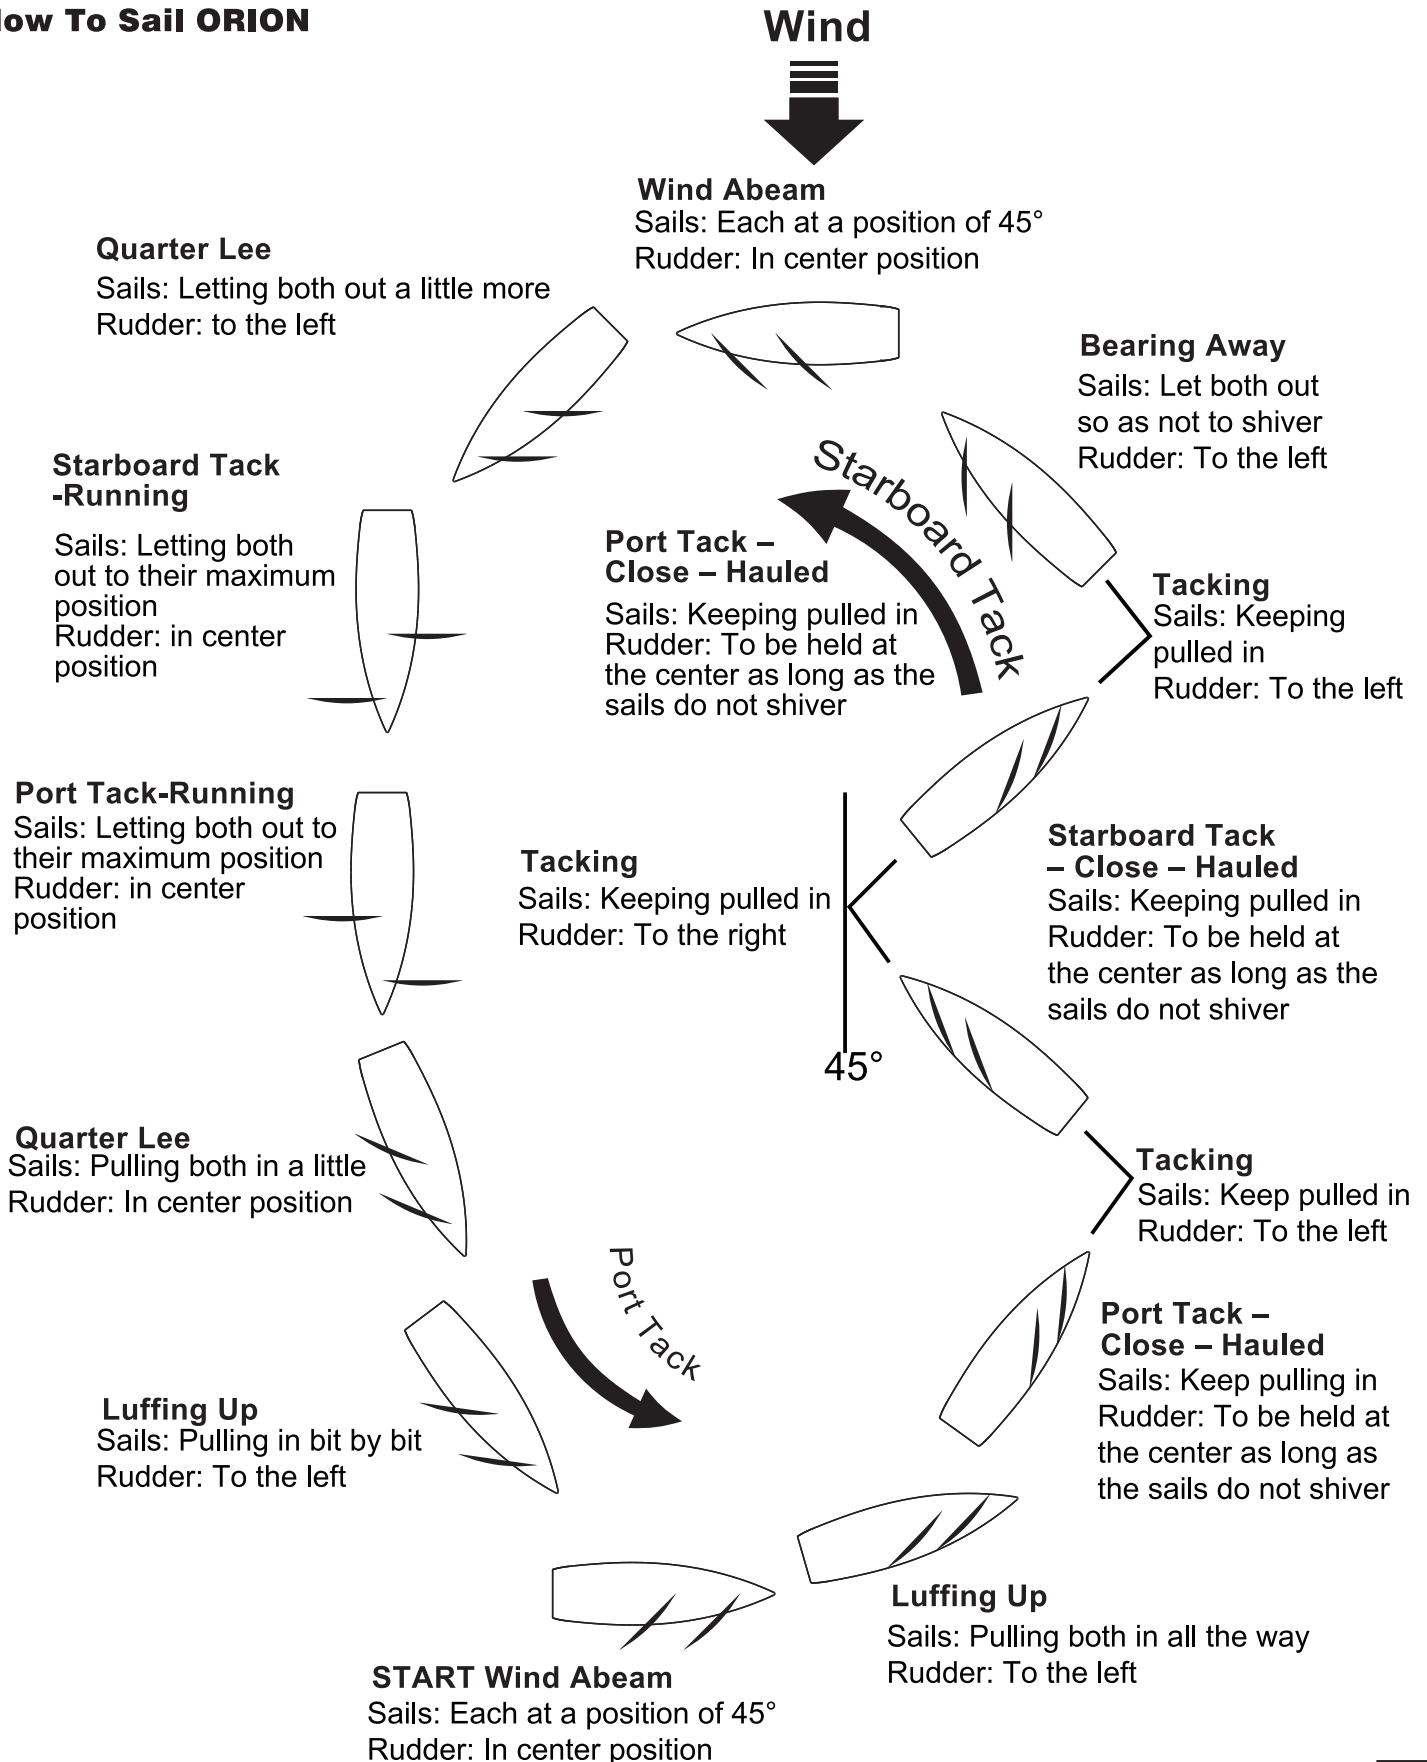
low To Sail ORION

Wind

Wind Abeam
Sails: Each at a position of 45°
Rudder: In center position

Quarter Lee
Sails: Letting both out a little more
Rudder: to the left

Bearing Away
Sails: Let both out so as not to shiver
Rudder: To the left

Starboard Tack

Starboard Tack -Running
Sails: Letting both out to their maximum position
Rudder: in center position

Port Tack – Close – Hauled
Sails: Keeping pulled in
Rudder: To be held at the center as long as the sails do not shiver

Tacking
Sails: Keeping pulled in
Rudder: To the left

Port Tack-Running
Sails: Letting both out to their maximum position
Rudder: in center position

Tacking
Sails: Keeping pulled in
Rudder: To the right

Starboard Tack – Close – Hauled
Sails: Keeping pulled in
Rudder: To be held at the center as long as the sails do not shiver

45°

Quarter Lee
Sails: Pulling both in a little
Rudder: In center position

Tacking
Sails: Keep pulled in
Rudder: To the left

Port Tack

Port Tack – Close – Hauled
Sails: Keep pulling in
Rudder: To be held at the center as long as the sails do not shiver

Luffing Up
Sails: Pulling in bit by bit
Rudder: To the left

Luffing Up
Sails: Pulling both in all the way
Rudder: To the left

START Wind Abeam
Sails: Each at a position of 45°
Rudder: In center position